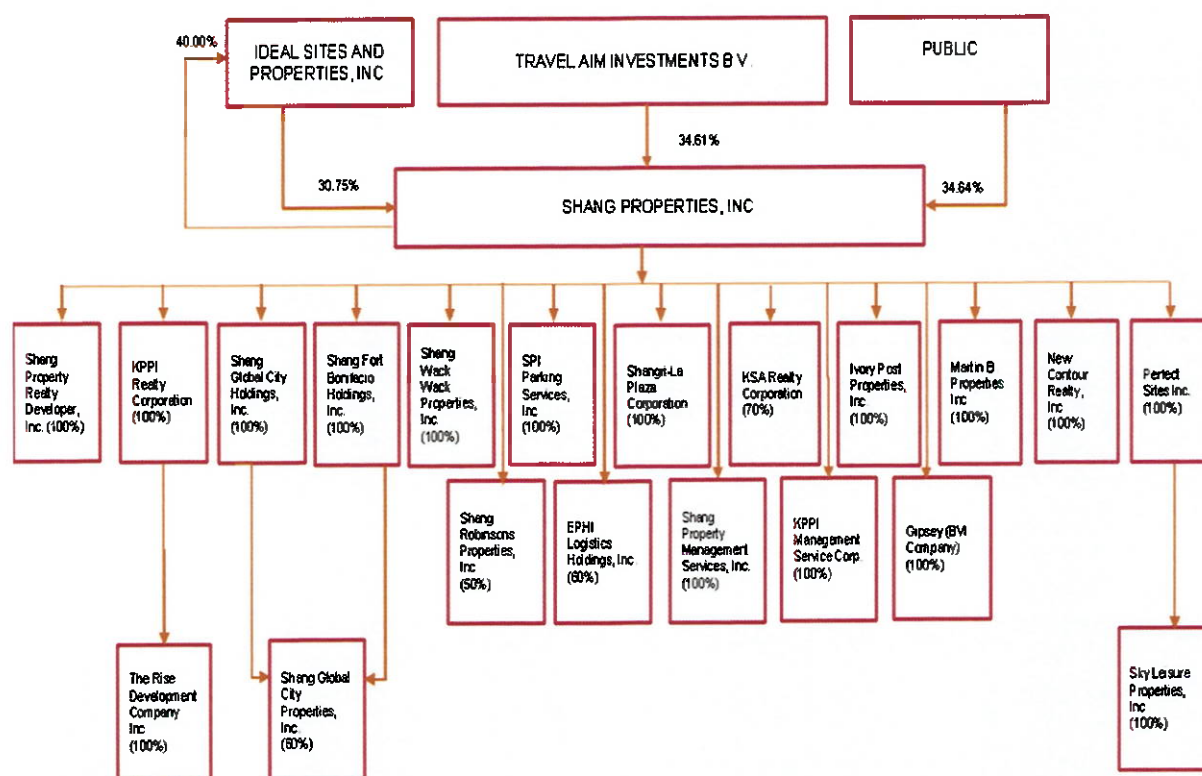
40.00%

IDEAL SITES AND PROPERTIES, INC

TRAVEL AIM INVESTMENTS B V.

PUBLIC

34.61%

30.75%

34.64%

SHANG PROPERTIES, INC

Shang Property Realty Developer, Inc. (100%)

KPPI Realty Corporation (100%)

Shang Global City Holdings, Inc. (100%)

Shang Fort Bonifacio Holdings, Inc. (100%)

Shang Wack Wack Properties, Inc (100%)

SPI Parking Services, Inc (100%)

Shangri-La Plaza Corporation (100%)

KSA Realty Corporation (70%)

Ivory Post Properties, Inc (100%)

Martin B Properties Inc (100%)

New Contour Realty, Inc (100%)

Perfect Sites Inc. (100%)

Shang Robinsons Properties, Inc (50%)

EPHI Logistics Holdings, Inc (60%)

Shang Property Management Services, Inc. (100%)

KPPI Management Service Corp (100%)

Gipsey (BVI Company) (100%)

The Rise Development Company Inc (100%)

Shang Global City Properties, Inc. (60%)

Sky Leisure Properties, Inc (100%)